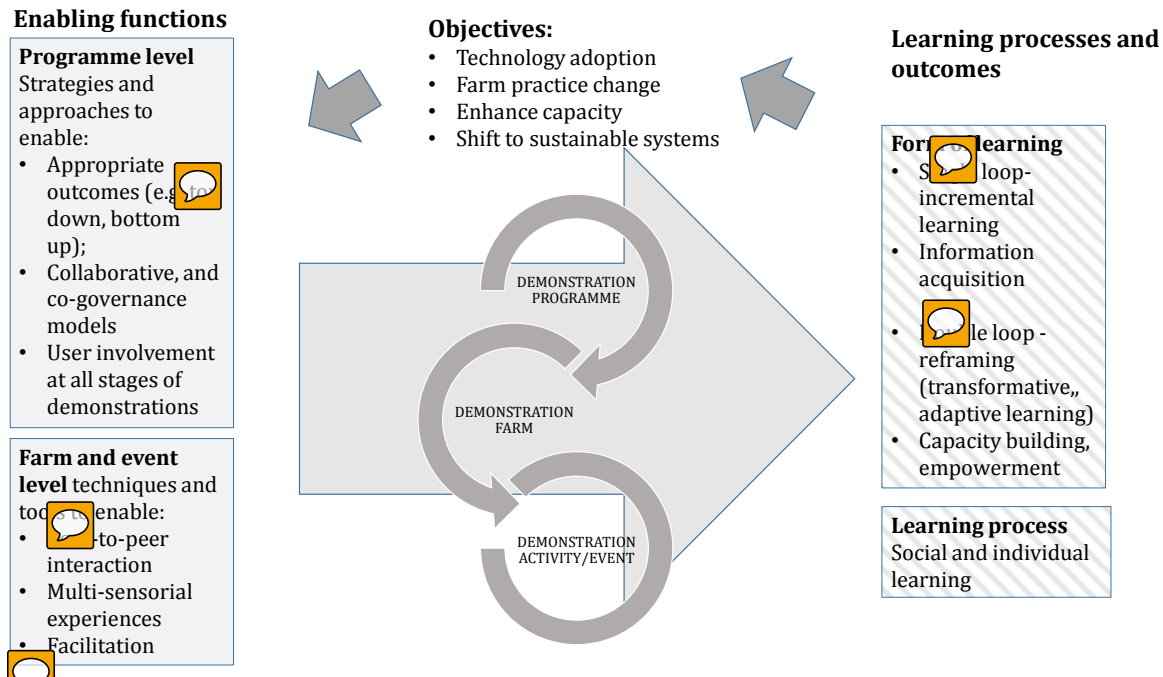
**Enabling functions**

**Programme level** Strategies and approaches to enable:
- Appropriate outcomes (e.g.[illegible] down, bottom up);
- Collaborative, and co-governance models
- User involvement at all stages of demonstrations

**Farm and event level** techniques and too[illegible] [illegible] enable:
- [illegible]-to-peer interaction
- Multi-sensorial experiences
- Facilitation

**Objectives:**
- Technology adoption
- Farm practice change
- Enhance capacity
- Shift to sustainable systems

DEMONSTRATION PROGRAMME

DEMONSTRATION FARM

DEMONSTRATION ACTIVITY/EVENT

**Learning processes and outcomes**

**For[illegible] learning**
- S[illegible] loop-incremental learning
- Information acquisition
- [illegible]le loop - reframing (transformative,, adaptive learning)
- Capacity building, empowerment

**Learning process** Social and individual learning